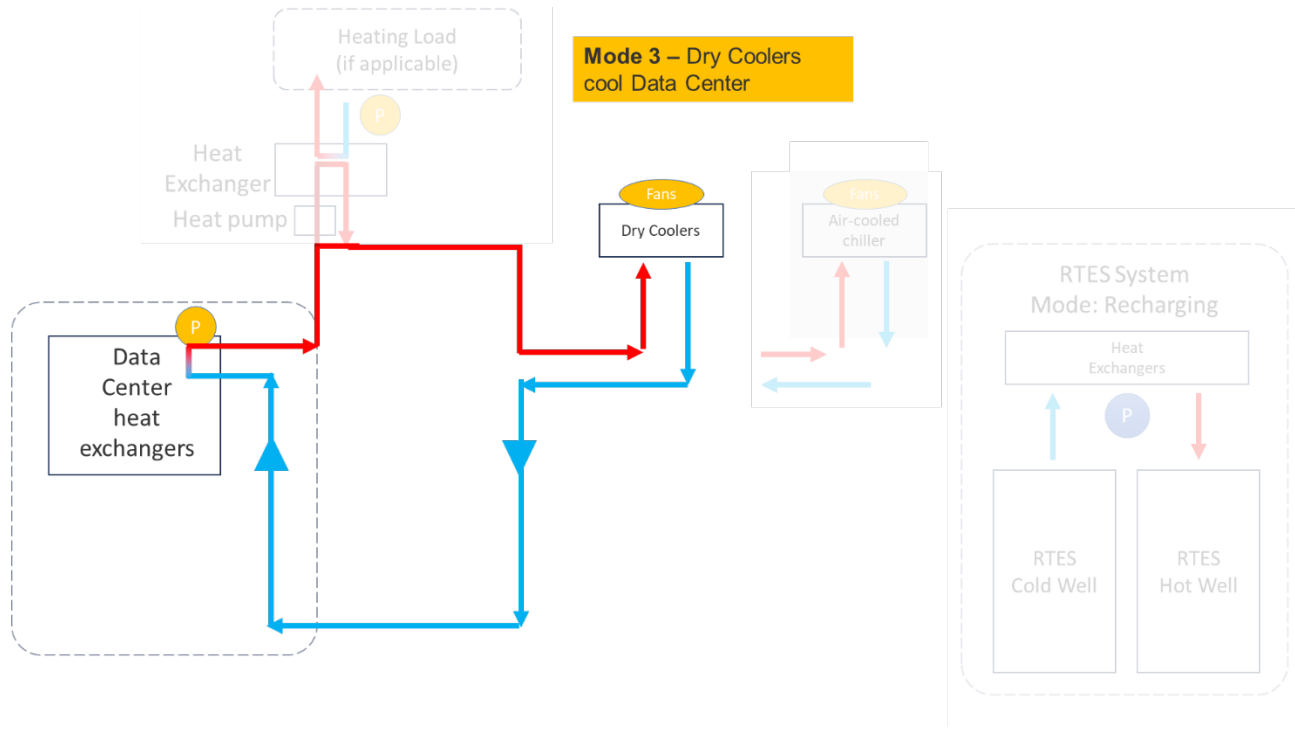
Heating Load
(if applicable)

P

Heat Exchanger

Heat pump

**Mode 3 –** Dry Coolers cool Data Center

Fans

Dry Coolers

Fans

Air-cooled chiller

P

Data Center heat exchangers

RTES System
Mode: Recharging

Heat Exchangers

P

RTES Cold Well

RTES Hot Well